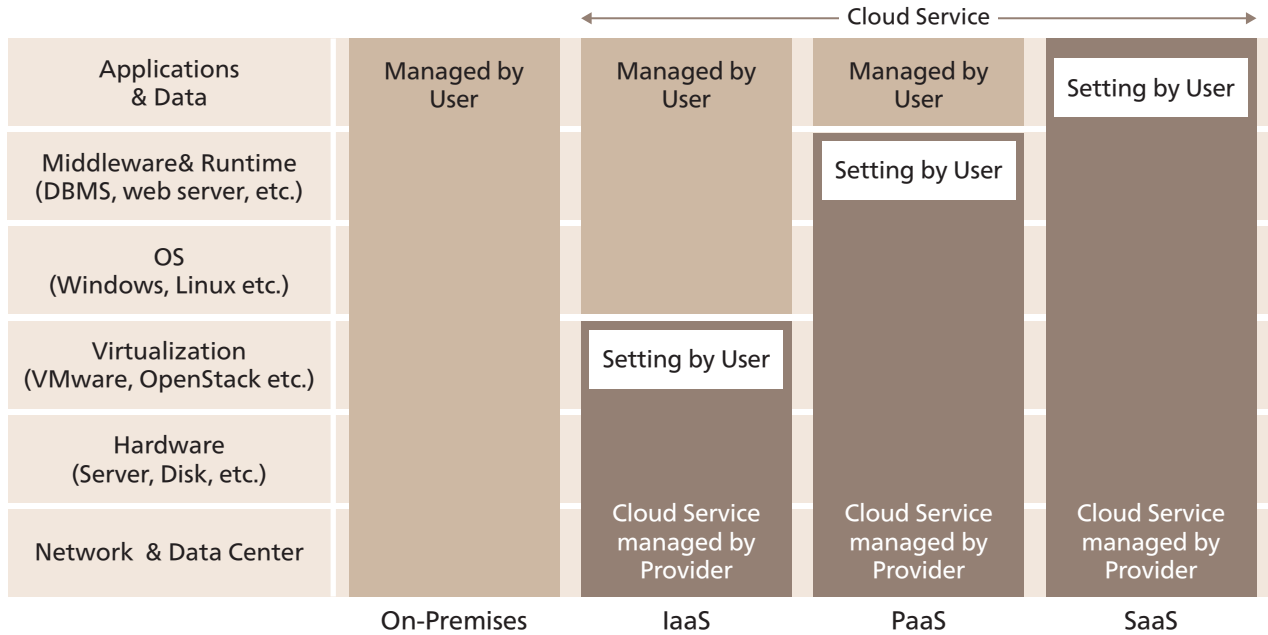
Cloud Service

Applications & Data

Middleware& Runtime (DBMS, web server, etc.)

OS (Windows, Linux etc.)

Virtualization (VMware, OpenStack etc.)

Hardware (Server, Disk, etc.)

Network & Data Center

Managed by User

Managed by User

Setting by User

Cloud Service managed by Provider

Managed by User

Setting by User

Cloud Service managed by Provider

Setting by User

Cloud Service managed by Provider

On-Premises

IaaS

PaaS

SaaS